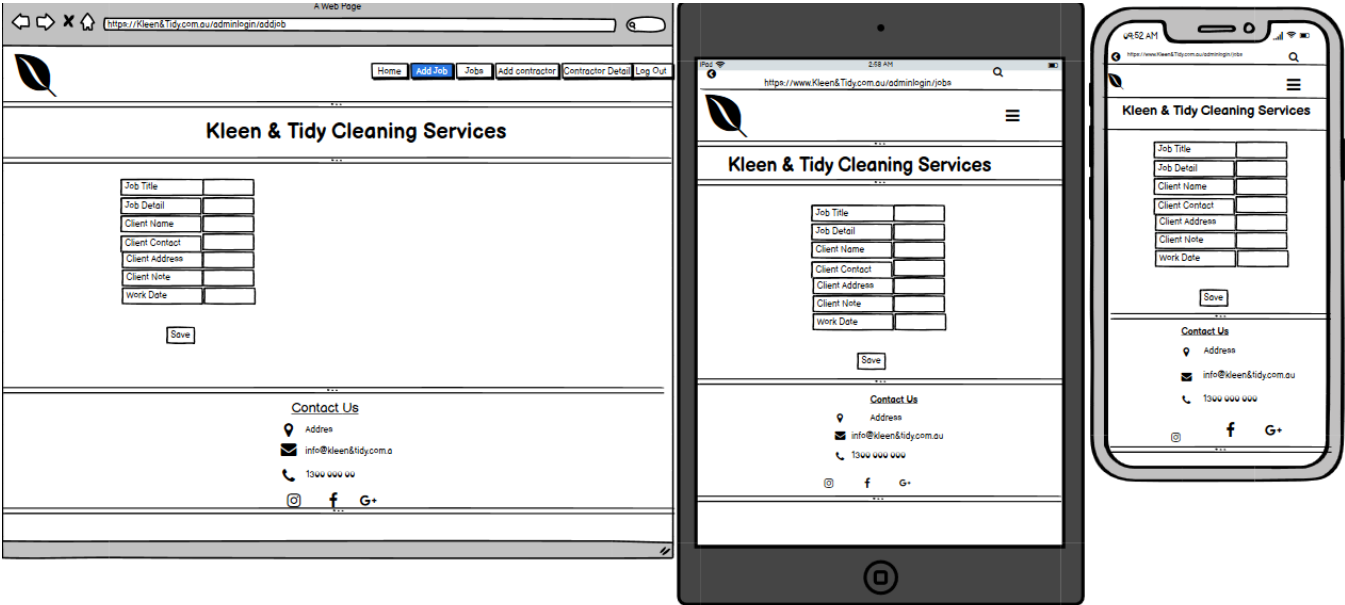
A Web Page

https://Kleen&Tidy.com.au/adminlogin/addjob

Home Add Job Jobs Add contractor Contractor Detail Log Out

Kleen & Tidy Cleaning Services

Job Title
Job Detail
Client Name
Client Contact
Client Address
Client Note
Work Date

Save

Contact Us

Addres

info@kleen&tidy.com.a

1300 000 00

G+

iPad 2:58 AM

https://www.Kleen&Tidy.com.au/adminlogin/jobs

Kleen & Tidy Cleaning Services

Job Title
Job Detail
Client Name
Client Contact
Client Address
Client Note
Work Date

Save

Contact Us

Address

info@kleen&tidy.com.au

1300 000 000

G+

9:52 AM

https://www.Kleen&Tidy.com.au/adminlogin/jobs

Kleen & Tidy Cleaning Services

Job Title
Job Detail
Client Name
Client Contact
Client Address
Client Note
Work Date

Save

Contact Us

Address

info@kleen&tidy.com.au

1300 000 000

G+